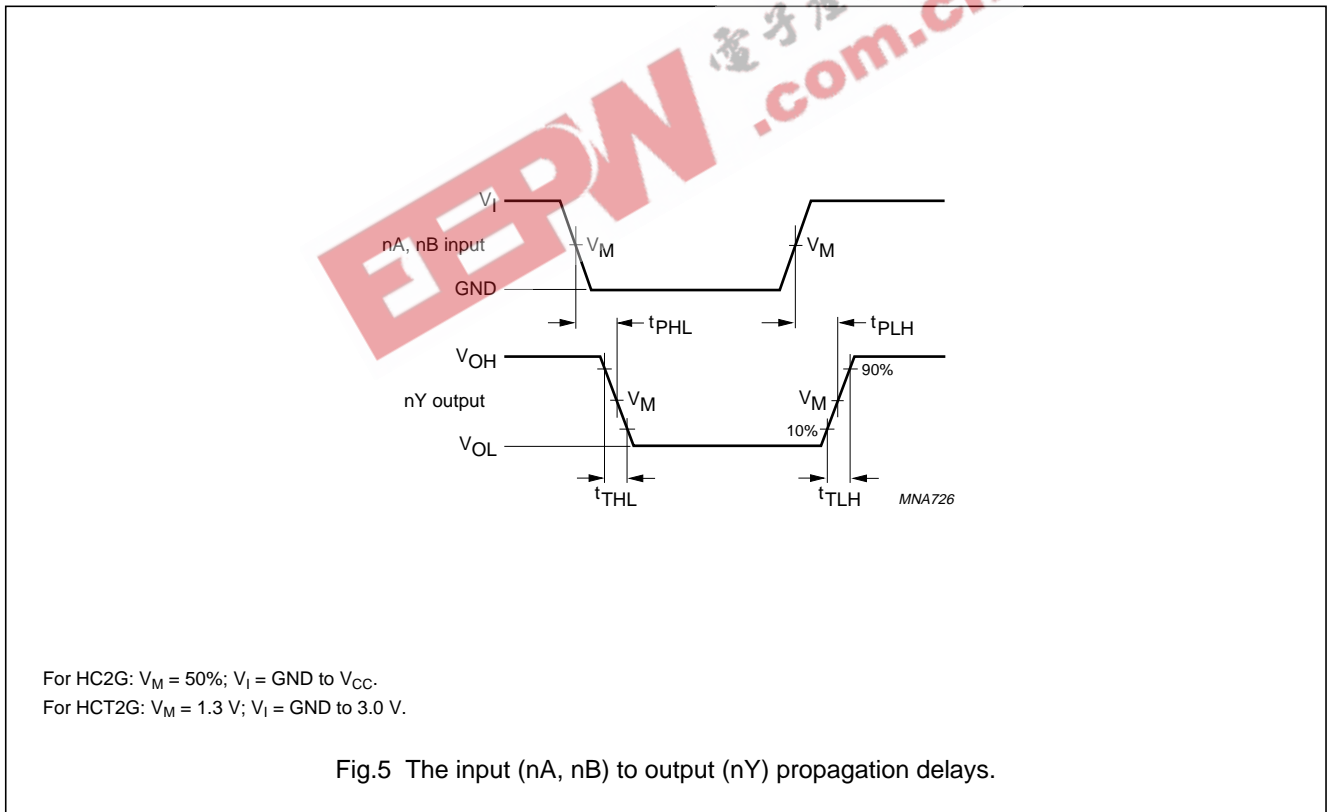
EEPW 电子产品 .com.cn

$V_I$

nA, nB input

$V_M$

$V_M$

GND

$t_{PHL}$

$t_{PLH}$

$V_{OH}$

90%

nY output

$V_M$

$V_M$

10%

$V_{OL}$

$t_{THL}$

$t_{TLH}$

MNA726

For HC2G: $V_M$ = 50%; $V_I$ = GND to $V_{CC}$.

For HCT2G: $V_M$ = 1.3 V; $V_I$ = GND to 3.0 V.

Fig.5 The input (nA, nB) to output (nY) propagation delays.